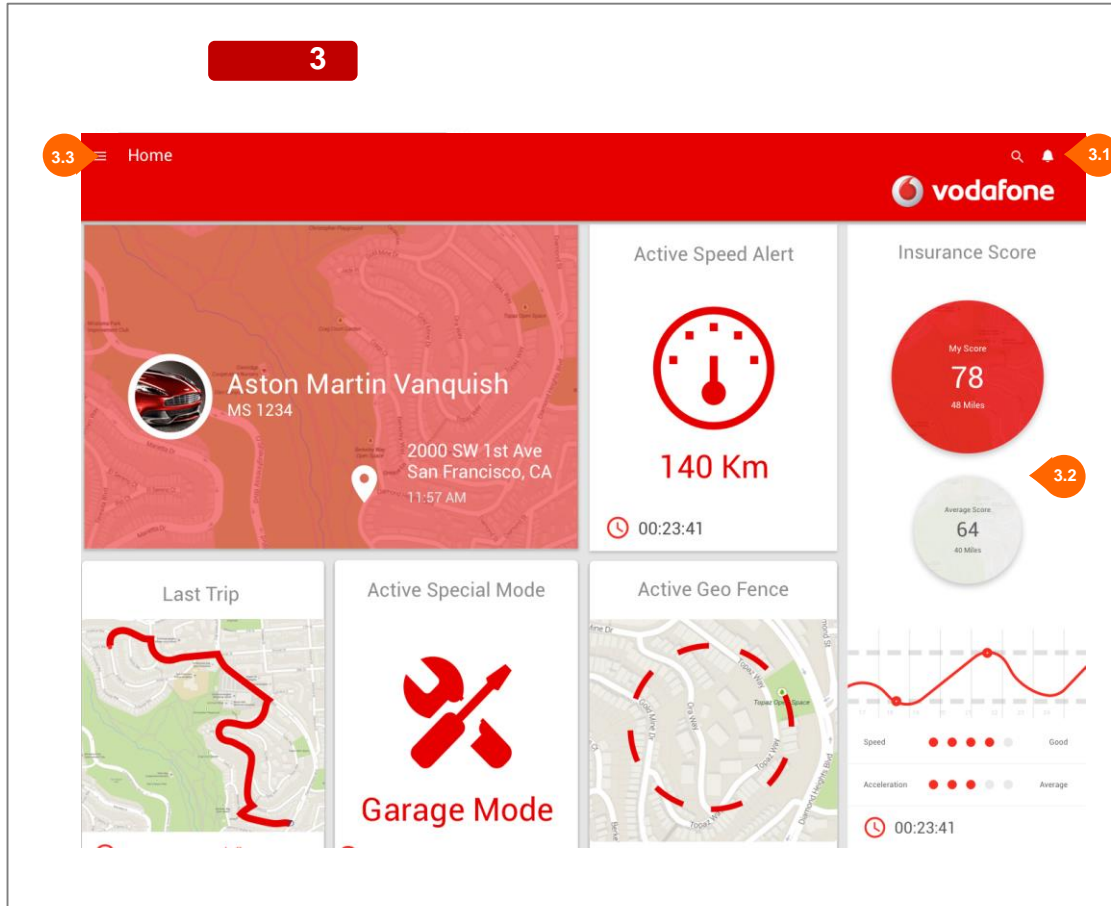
3

3.3 Home

3.1

vodafone

Aston Martin Vanquish
MS 1234

2000 SW 1st Ave
San Francisco, CA
11:57 AM

Active Speed Alert

140 Km

00:23:41

Insurance Score

My Score
78
48 Miles

3.2

Average Score
64
40 Miles

Last Trip

Active Special Mode

Garage Mode

Active Geo Fence

Speed Good

Acceleration Average

00:23:41